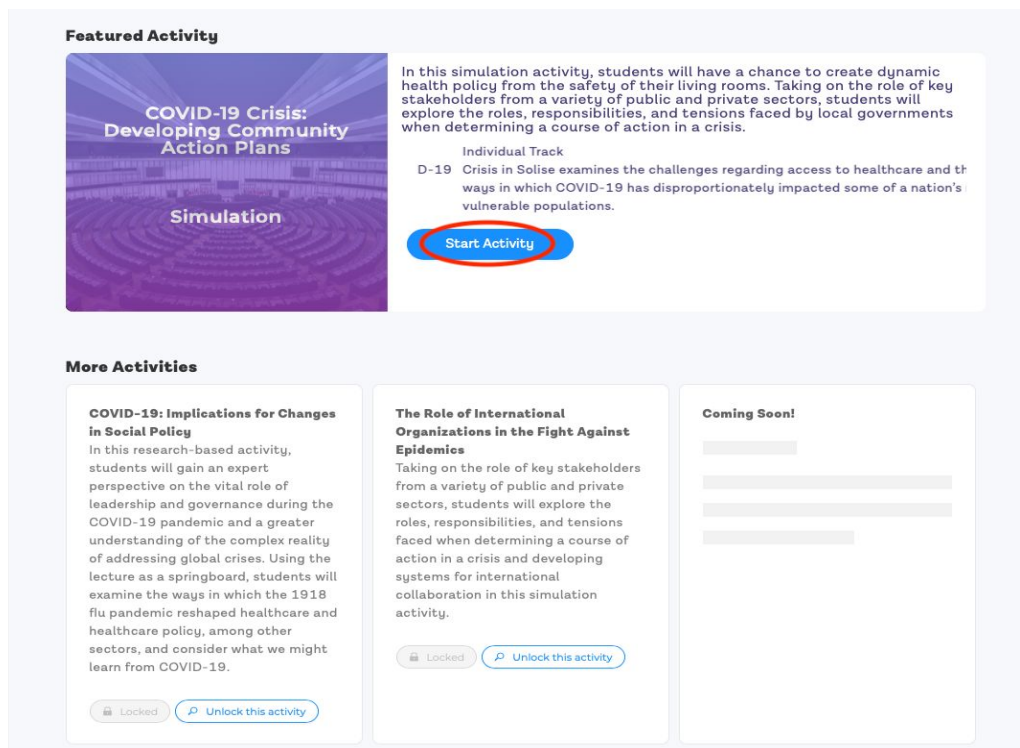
Featured Activity

COVID-19 Crisis: Developing Community Action Plans

Simulation

In this simulation activity, students will have a chance to create dynamic health policy from the safety of their living rooms. Taking on the role of key stakeholders from a variety of public and private sectors, students will explore the roles, responsibilities, and tensions faced by local governments when determining a course of action in a crisis.

Individual Track

D-19 Crisis in Solise examines the challenges regarding access to healthcare and th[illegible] ways in which COVID-19 has disproportionately impacted some of a nation's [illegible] vulnerable populations.

Start Activity

More Activities

COVID-19: Implications for Changes in Social Policy

In this research-based activity, students will gain an expert perspective on the vital role of leadership and governance during the COVID-19 pandemic and a greater understanding of the complex reality of addressing global crises. Using the lecture as a springboard, students will examine the ways in which the 1918 flu pandemic reshaped healthcare and healthcare policy, among other sectors, and consider what we might learn from COVID-19.

Locked Unlock this activity

The Role of International Organizations in the Fight Against Epidemics

Taking on the role of key stakeholders from a variety of public and private sectors, students will explore the roles, responsibilities, and tensions faced when determining a course of action in a crisis and developing systems for international collaboration in this simulation activity.

Locked Unlock this activity

Coming Soon!